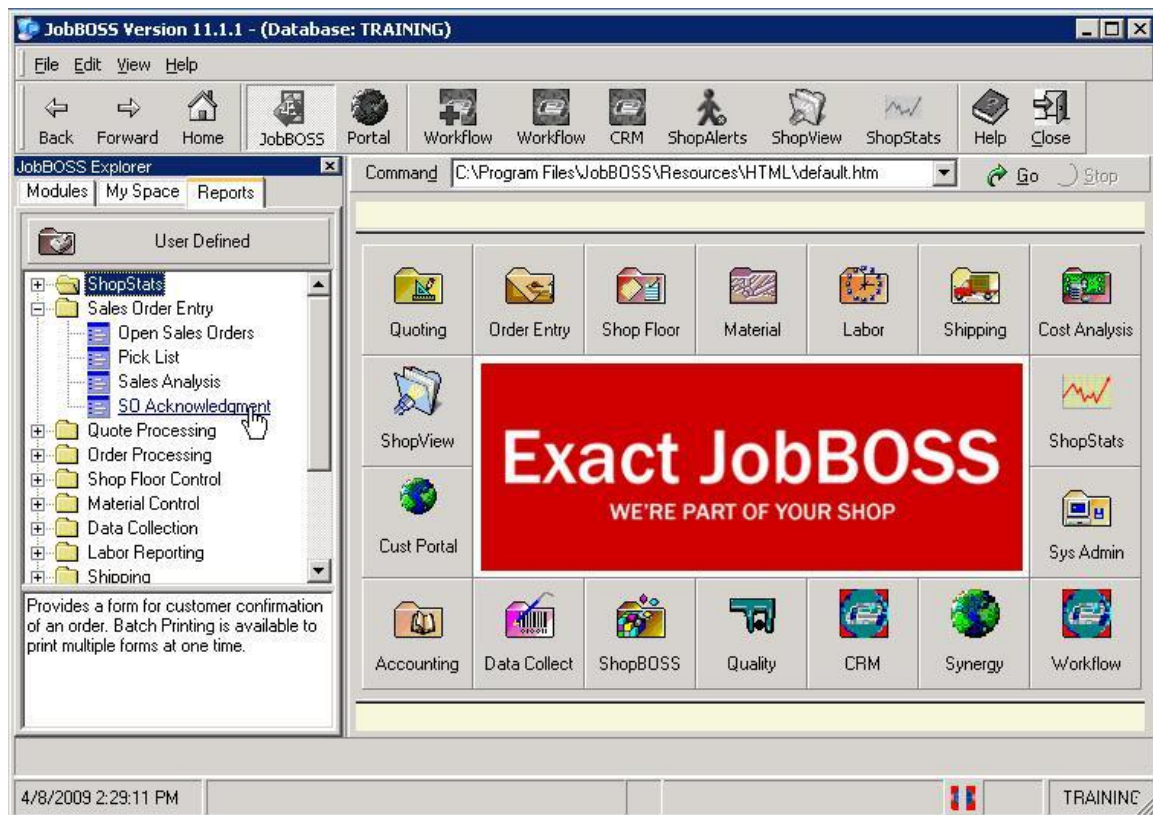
JobBOSS Version 11.1.1 - (Database: TRAINING)

File Edit View Help

Back Forward Home JobBOSS Portal Workflow Workflow CRM ShopAlerts ShopView ShopStats Help Close

JobBOSS Explorer

Modules My Space Reports

User Defined

ShopStats
Sales Order Entry
Open Sales Orders
Pick List
Sales Analysis
SO Acknowledgment
Quote Processing
Order Processing
Shop Floor Control
Material Control
Data Collection
Labor Reporting
Shipping

Provides a form for customer confirmation of an order. Batch Printing is available to print multiple forms at one time.

Command C:\Program Files\JobBOSS\Resources\HTML\default.htm Go Stop

Quoting Order Entry Shop Floor Material Labor Shipping Cost Analysis

ShopView

Exact JobBOSS
WE'RE PART OF YOUR SHOP

ShopStats

Cust Portal

Sys Admin

Accounting Data Collect ShopBOSS Quality CRM Synergy Workflow

4/8/2009 2:29:11 PM TRAINING